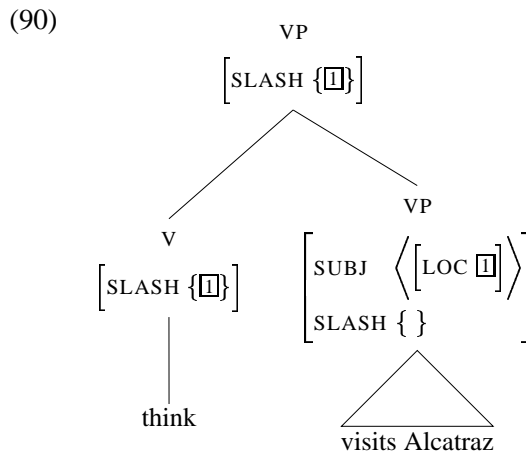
(90)

VP

$\left[\text{SLASH } \{\boxed{1}\}\right]$

V

$\left[\text{SLASH } \{\boxed{1}\}\right]$

think

VP

$\left[\begin{array}{ll}\text{SUBJ} & \left\langle \left[\text{LOC } \boxed{1}\right] \right\rangle \\ \text{SLASH} & \{\ \}\end{array}\right]$

visits Alcatraz